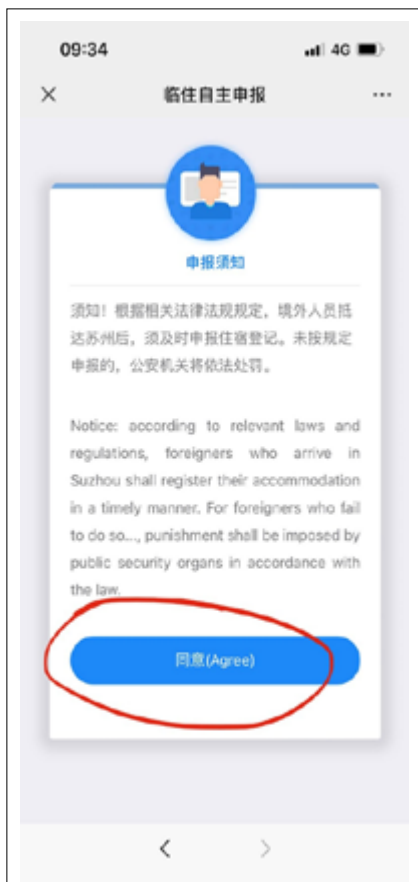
09:34

4G

×

临住自主申报

···

申报须知

须知！根据相关法律法规规定，境外人员抵达苏州后，须及时申报住宿登记。未按规定申报的，公安机关将依法处罚。

Notice: according to relevant laws and regulations, foreigners who arrive in Suzhou shall register their accommodation in a timely manner. For foreigners who fail to do so..., punishment shall be imposed by public security organs in accordance with the law.

同意(Agree)

<

>